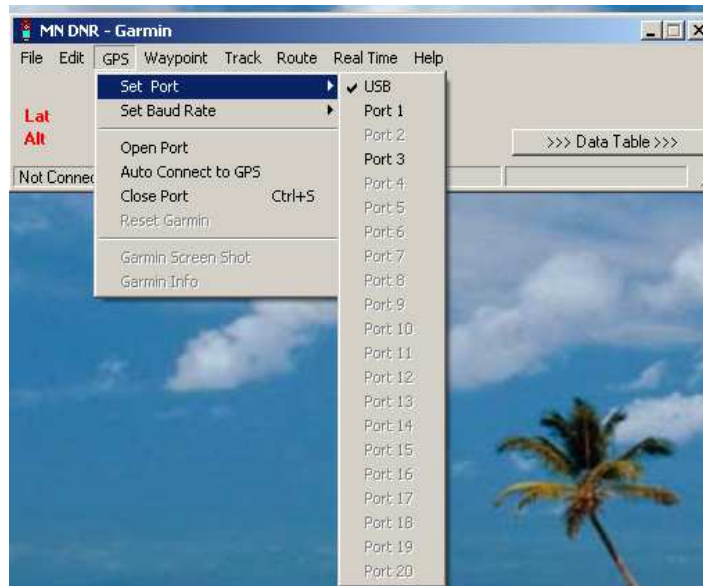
MN DNR - Garmin

File Edit GPS Waypoint Track Route Real Time Help

Set Port
Set Baud Rate

Open Port
Auto Connect to GPS
Close Port Ctrl+S
Reset Garmin

Garmin Screen Shot
Garmin Info

✔ USB
Port 1
Port 2
Port 3
Port 4
Port 5
Port 6
Port 7
Port 8
Port 9
Port 10
Port 11
Port 12
Port 13
Port 14
Port 15
Port 16
Port 17
Port 18
Port 19
Port 20

Lat
Alt

>>> Data Table >>>

Not Connec